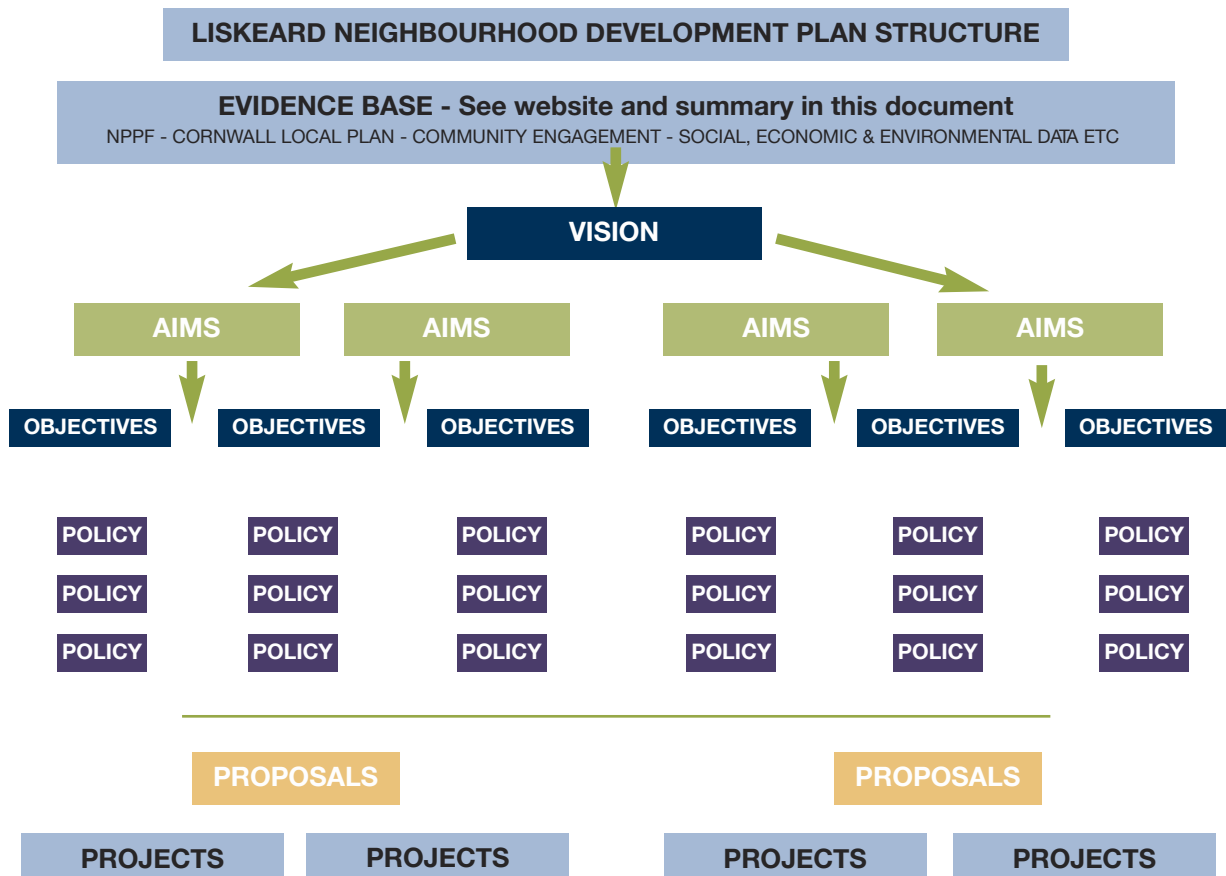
LISKEARD NEIGHBOURHOOD DEVELOPMENT PLAN STRUCTURE

EVIDENCE BASE - See website and summary in this document
NPPF - CORNWALL LOCAL PLAN - COMMUNITY ENGAGEMENT - SOCIAL, ECONOMIC & ENVIRONMENTAL DATA ETC

VISION

AIMS AIMS AIMS AIMS

OBJECTIVES OBJECTIVES OBJECTIVES OBJECTIVES OBJECTIVES OBJECTIVES

POLICY POLICY POLICY POLICY POLICY POLICY
POLICY POLICY POLICY POLICY POLICY POLICY
POLICY POLICY POLICY POLICY POLICY POLICY

PROPOSALS PROPOSALS

PROJECTS PROJECTS PROJECTS PROJECTS